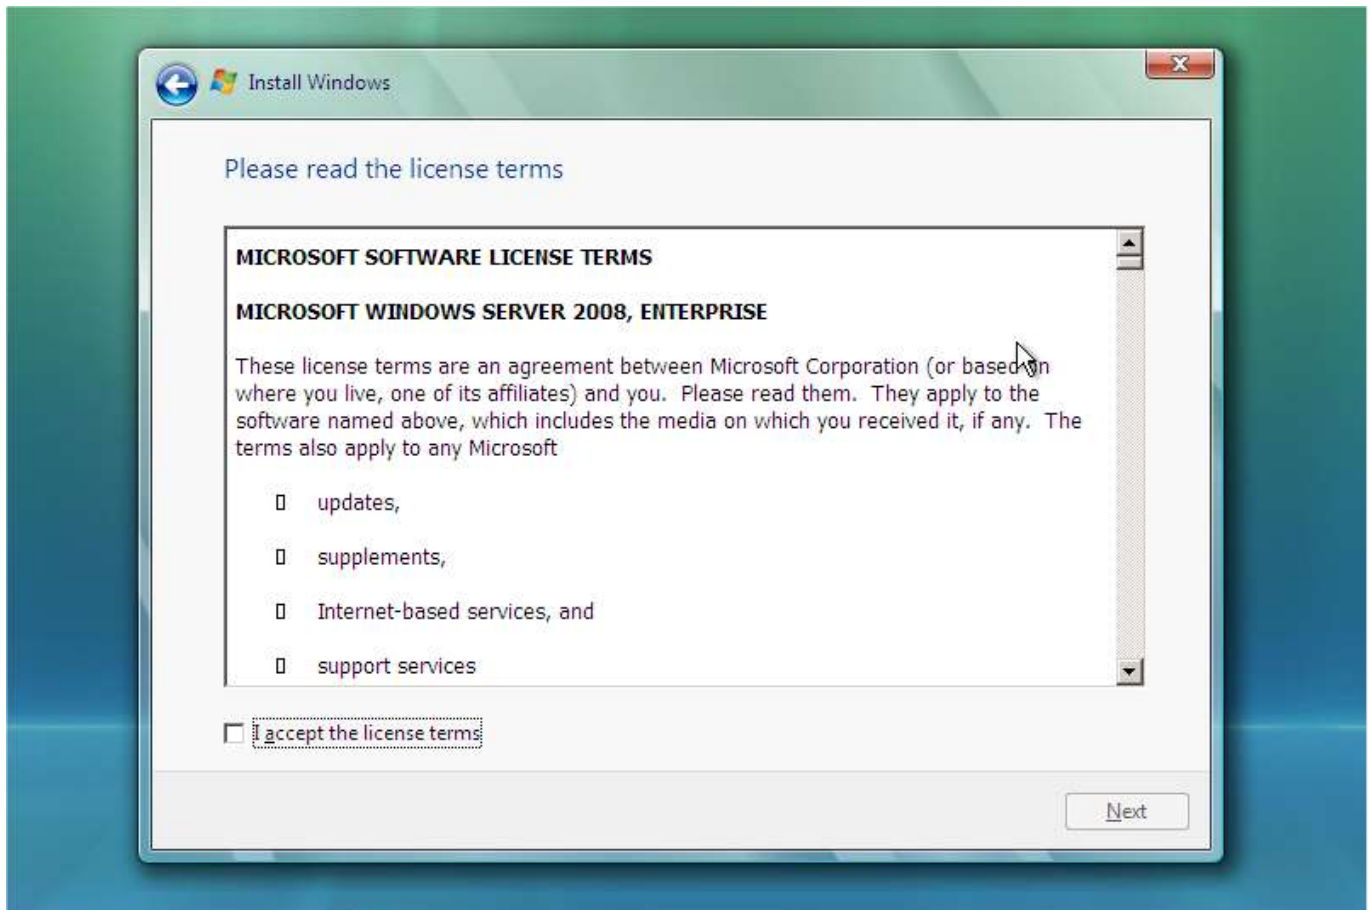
Install Windows

Please read the license terms

MICROSOFT SOFTWARE LICENSE TERMS

MICROSOFT WINDOWS SERVER 2008, ENTERPRISE

These license terms are an agreement between Microsoft Corporation (or based on where you live, one of its affiliates) and you. Please read them. They apply to the software named above, which includes the media on which you received it, if any. The terms also apply to any Microsoft

▯ updates,

▯ supplements,

▯ Internet-based services, and

▯ support services

I accept the license terms

Next